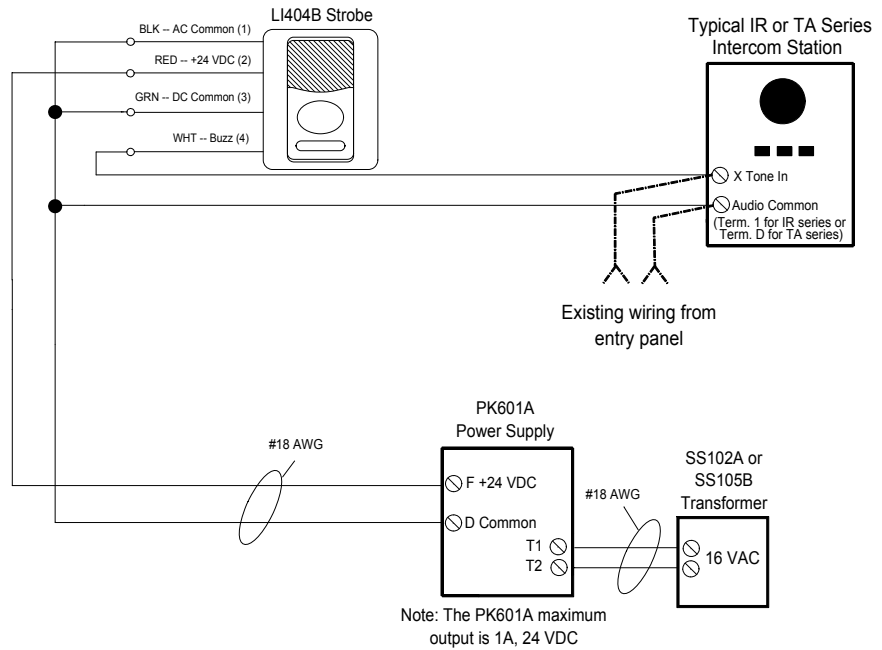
LI404B Strobe

BLK -- AC Common (1)

RED -- +24 VDC (2)

GRN -- DC Common (3)

WHT -- Buzz (4)

Typical IR or TA Series Intercom Station

X Tone In

Audio Common

(Term. 1 for IR series or Term. D for TA series)

Existing wiring from entry panel

#18 AWG

PK601A Power Supply

F +24 VDC

D Common

T1

T2

#18 AWG

SS102A or SS105B Transformer

16 VAC

Note: The PK601A maximum output is 1A, 24 VDC